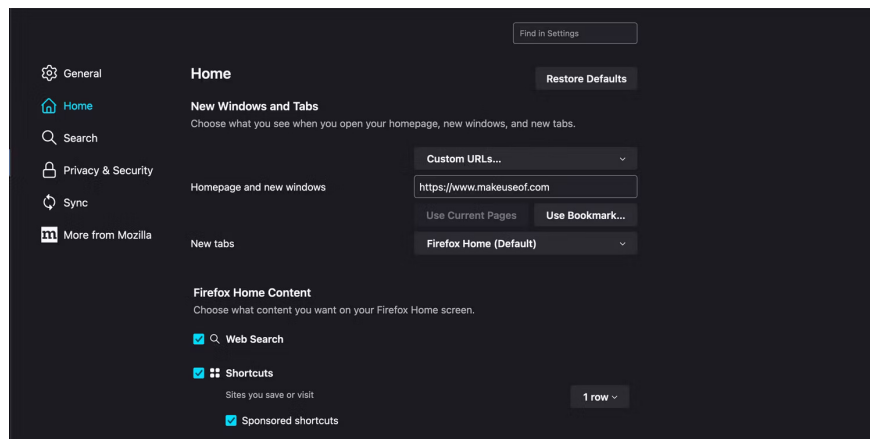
Find in Settings

General
Home
Search
Privacy & Security
Sync
More from Mozilla

Home

Restore Defaults

New Windows and Tabs

Choose what you see when you open your homepage, new windows, and new tabs.

Custom URLs...

Homepage and new windows

https://www.makeuseof.com

Use Current Pages

Use Bookmark...

New tabs

Firefox Home (Default)

Firefox Home Content

Choose what content you want on your Firefox Home screen.

Web Search

Shortcuts

Sites you save or visit

1 row

Sponsored shortcuts